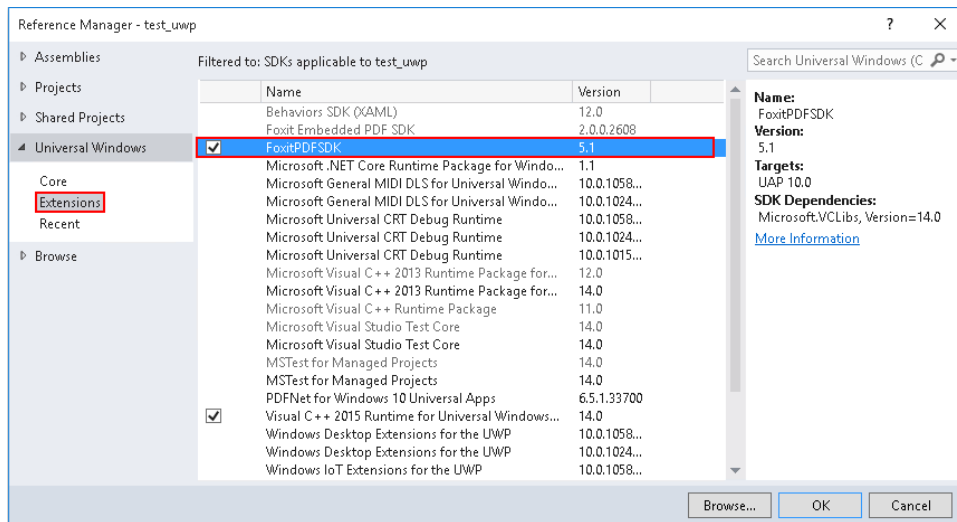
Reference Manager - test_uwp

? ×

▷ Assemblies
▷ Projects
▷ Shared Projects
◢ Universal Windows

Core
Extensions
Recent

▷ Browse

Filtered to: SDKs applicable to test_uwp

| | Name | Version |
|---|---|---|
| | Behaviors SDK (XAML) | 12.0 |
| | Foxit Embedded PDF SDK | 2.0.0.2608 |
| ☑ | FoxitPDFSDK | 5.1 |
| | Microsoft .NET Core Runtime Package for Windo... | 1.1 |
| | Microsoft General MIDI DLS for Universal Windo... | 10.0.1058... |
| | Microsoft General MIDI DLS for Universal Windo... | 10.0.1024... |
| | Microsoft Universal CRT Debug Runtime | 10.0.1058... |
| | Microsoft Universal CRT Debug Runtime | 10.0.1024... |
| | Microsoft Universal CRT Debug Runtime | 10.0.1015... |
| | Microsoft Visual C++ 2013 Runtime Package for... | 12.0 |
| | Microsoft Visual C++ 2013 Runtime Package for... | 14.0 |
| | Microsoft Visual C++ Runtime Package | 11.0 |
| | Microsoft Visual Studio Test Core | 14.0 |
| | Microsoft Visual Studio Test Core | 14.0 |
| | MSTest for Managed Projects | 14.0 |
| | MSTest for Managed Projects | 14.0 |
| | PDFNet for Windows 10 Universal Apps | 6.5.1.33700 |
| ☑ | Visual C++ 2015 Runtime for Universal Windows... | 14.0 |
| | Windows Desktop Extensions for the UWP | 10.0.1058... |
| | Windows Desktop Extensions for the UWP | 10.0.1024... |
| | Windows IoT Extensions for the UWP | 10.0.1058... |

Search Universal Windows (C

Name:
FoxitPDFSDK
Version:
5.1
Targets:
UAP 10.0
SDK Dependencies:
Microsoft.VCLibs, Version=14.0
More Information

Browse... OK Cancel